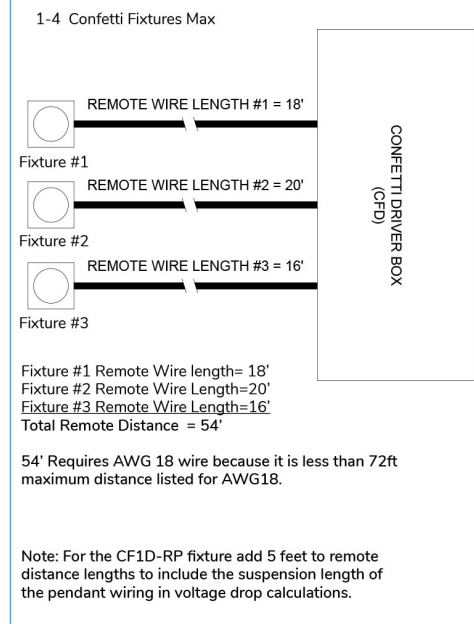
1-4 Confetti Fixtures Max

REMOTE WIRE LENGTH #1 = 18'

Fixture #1

REMOTE WIRE LENGTH #2 = 20'

Fixture #2

REMOTE WIRE LENGTH #3 = 16'

Fixture #3

CONFETTI DRIVER BOX (CFD)

Fixture #1 Remote Wire length= 18'
Fixture #2 Remote Wire Length=20'
Fixture #3 Remote Wire Length=16'
Total Remote Distance = 54'

54' Requires AWG 18 wire because it is less than 72ft maximum distance listed for AWG18.

Note: For the CF1D-RP fixture add 5 feet to remote distance lengths to include the suspension length of the pendant wiring in voltage drop calculations.